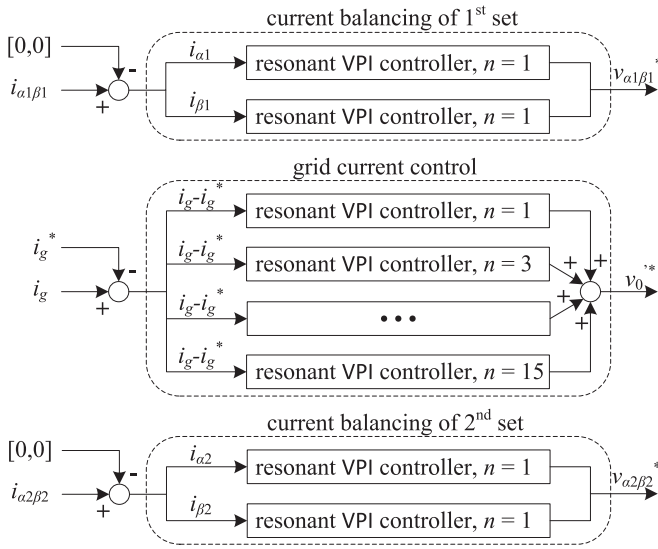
current balancing of 1$^{st}$ set

[0,0]

-

$i_{\alpha1\beta1}$

+

$i_{\alpha1}$

resonant VPI controller, $n$ = 1

$i_{\beta1}$

resonant VPI controller, $n$ = 1

$v_{\alpha1\beta1}$'

grid current control

$i_g$-$i_g^*$

resonant VPI controller, $n$ = 1

$i_g^*$

-

$i_g$-$i_g^*$

resonant VPI controller, $n$ = 3

+

+

$i_g$

+

$i_g$-$i_g^*$

•••

+

$v_0$'*

+

$i_g$-$i_g^*$

resonant VPI controller, $n$ = 15

current balancing of 2$^{nd}$ set

[0,0]

-

$i_{\alpha2\beta2}$

+

$i_{\alpha2}$

resonant VPI controller, $n$ = 1

$v_{\alpha2\beta2}$*

$i_{\beta2}$

resonant VPI controller, $n$ = 1